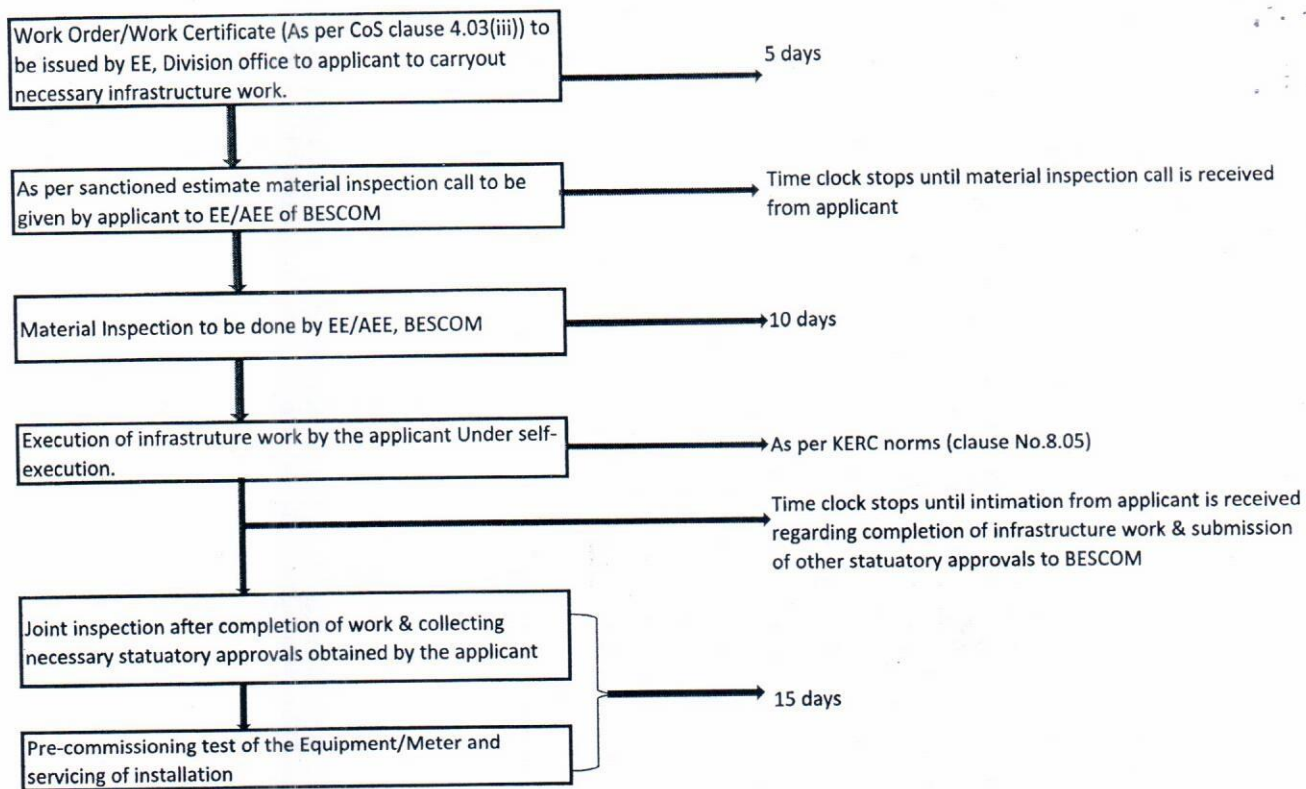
Work Order/Work Certificate (As per CoS clause 4.03(iii)) to be issued by EE, Division office to applicant to carryout necessary infrastructure work.

5 days

As per sanctioned estimate material inspection call to be given by applicant to EE/AEE of BESCOM

Time clock stops until material inspection call is received from applicant

Material Inspection to be done by EE/AEE, BESCOM

10 days

Execution of infrastruture work by the applicant Under self-execution.

As per KERC norms (clause No.8.05)

Time clock stops until intimation from applicant is received regarding completion of infrastructure work & submission of other statuatory approvals to BESCOM

Joint inspection after completion of work & collecting necessary statuatory approvals obtained by the applicant

Pre-commissioning test of the Equipment/Meter and servicing of installation

15 days